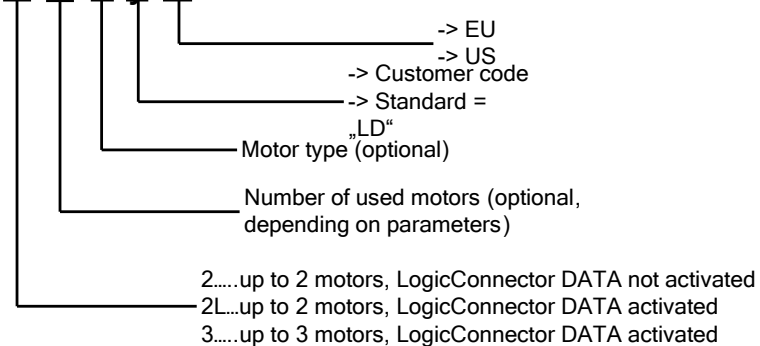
-> EU
-> US
-> Customer code
-> Standard = „LD“
Motor type (optional)
Number of used motors (optional, depending on parameters)
2…..up to 2 motors, LogicConnector DATA not activated
2L…up to 2 motors, LogicConnector DATA activated
3…..up to 3 motors, LogicConnector DATA activated